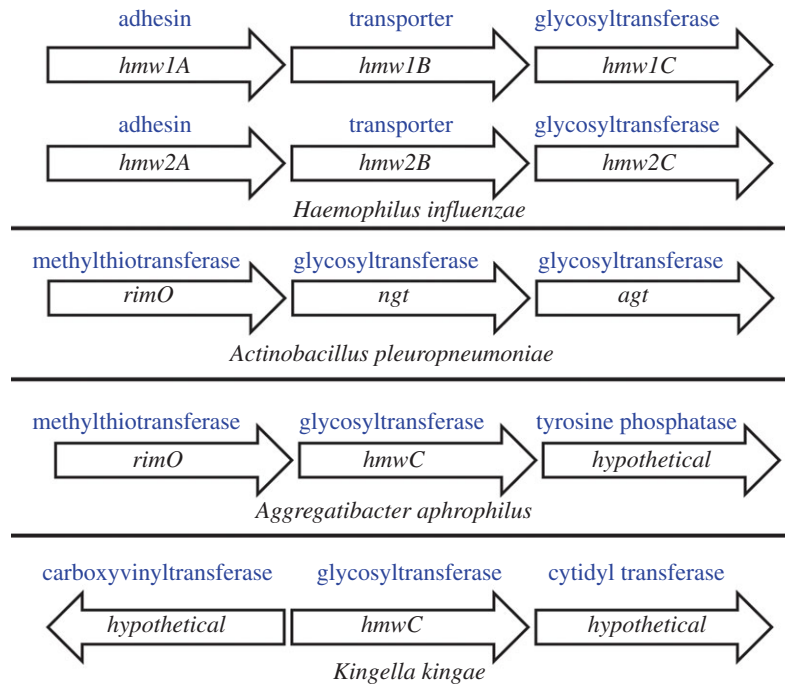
adhesin
hmw1A

transporter
hmw1B

glycosyltransferase
hmw1C

adhesin
hmw2A

transporter
hmw2B

glycosyltransferase
hmw2C

Haemophilus influenzae

methylthiotransferase
rimO

glycosyltransferase
ngt

glycosyltransferase
agt

Actinobacillus pleuropneumoniae

methylthiotransferase
rimO

glycosyltransferase
hmwC

tyrosine phosphatase
hypothetical

Aggregatibacter aphrophilus

carboxyvinyltransferase
hypothetical

glycosyltransferase
hmwC

cytidyl transferase
hypothetical

Kingella kingae